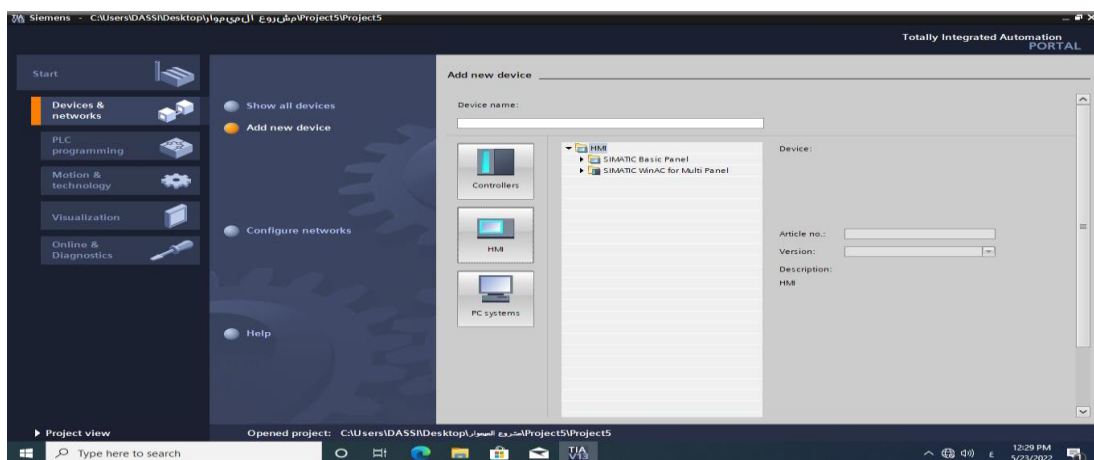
Siemens - C:\Users\DASSI\Desktop\مشروع ال بي سواز\Project5\Project5

Totally Integrated Automation PORTAL

Start

Devices & networks

PLC programming

Motion & technology

Visualization

Online & Diagnostics

Show all devices

Add new device

Configure networks

Help

Add new device

Device name:

Controllers

HMI

PC systems

HMI
SIMATIC Basic Panel
SIMATIC WinAC for Multi Panel

Device:

Article no.:

Version:

Description:
HMI

Project view

Opened project: C:\Users\DASSI\Desktop\مشروع السيوار\Project5\Project5

Type here to search

TIA V13

12:29 PM
5/23/2022